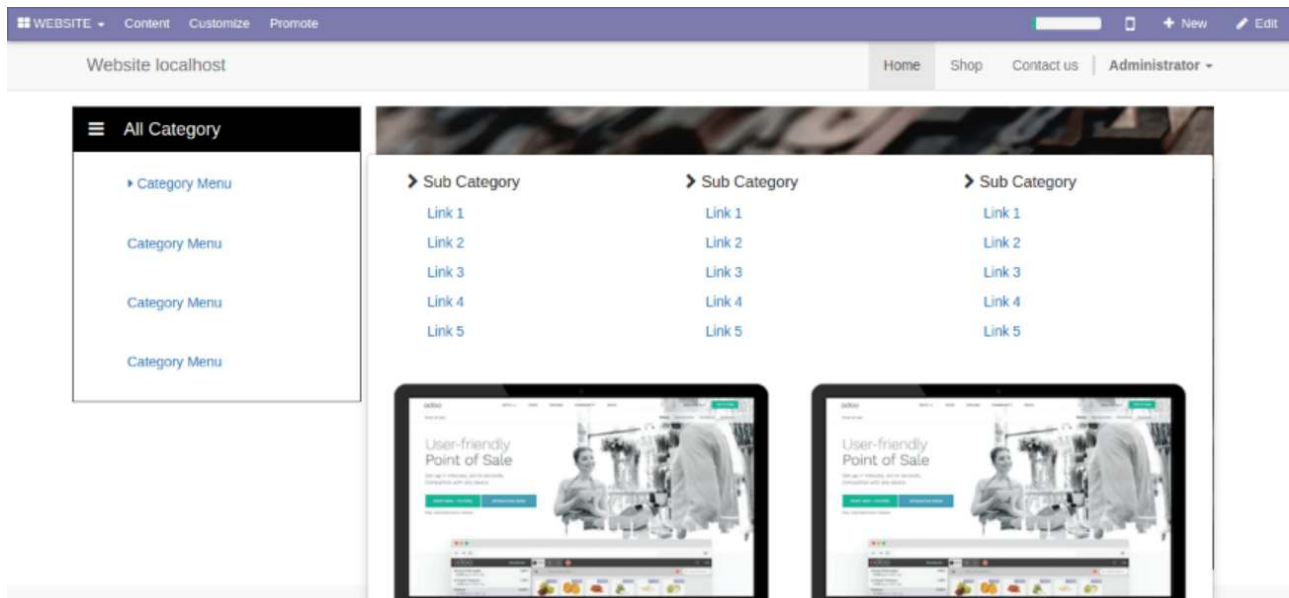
WEBSITE Content Customize Promote

New Edit

Website localhost

Home Shop Contact us Administrator

All Category

Category Menu

Category Menu

Category Menu

Category Menu

Sub Category

Link 1

Link 2

Link 3

Link 4

Link 5

Sub Category

Link 1

Link 2

Link 3

Link 4

Link 5

Sub Category

Link 1

Link 2

Link 3

Link 4

Link 5

odoo

User-friendly Point of Sale

odoo

User-friendly Point of Sale